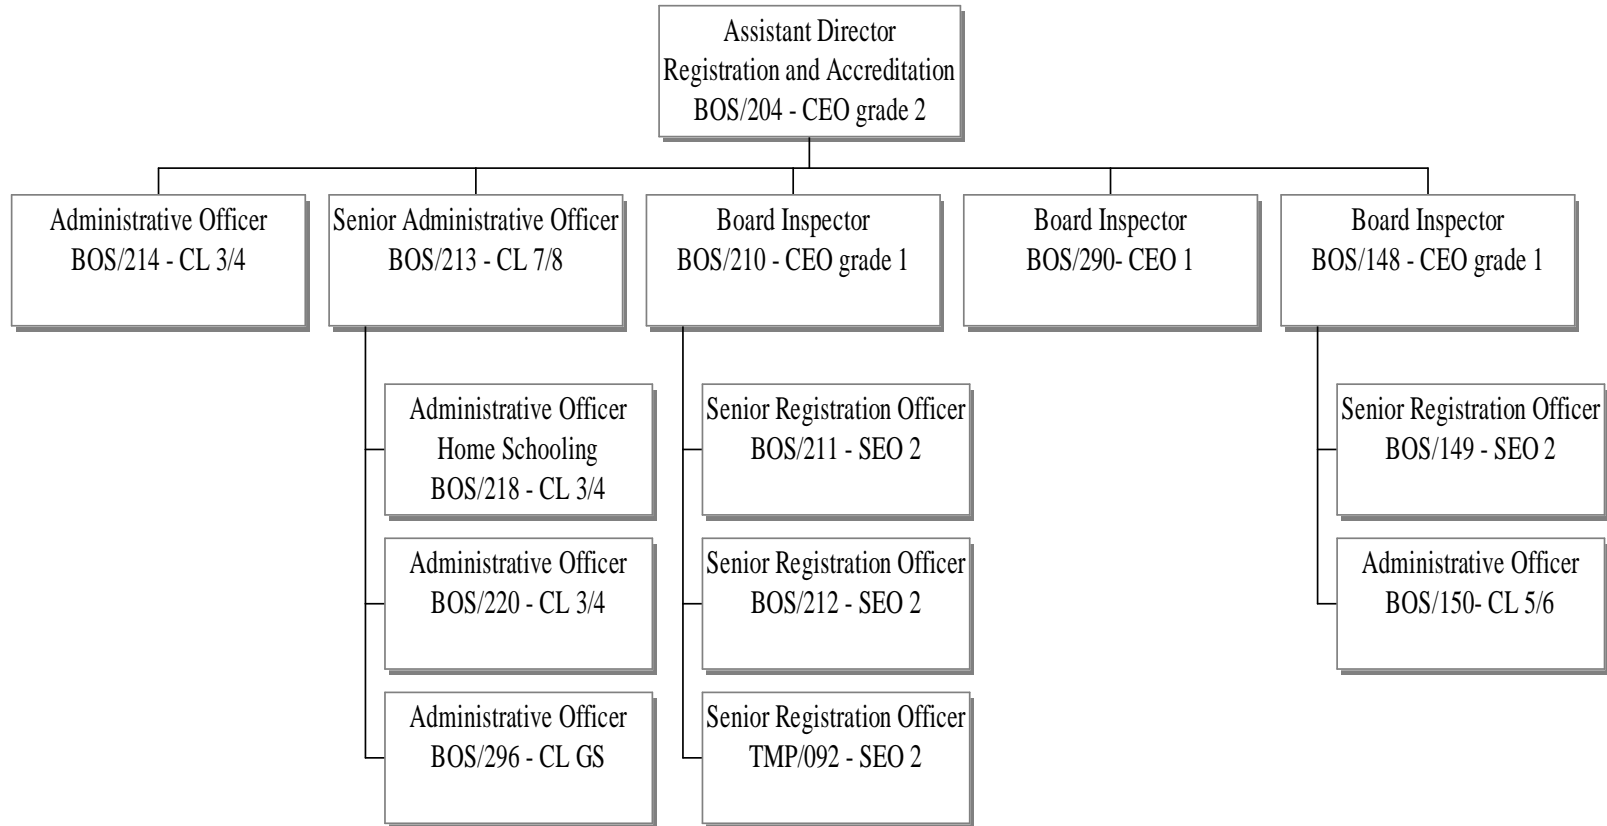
Assistant Director
Registration and Accreditation
BOS/204 - CEO grade 2

Administrative Officer
BOS/214 - CL 3/4

Senior Administrative Officer
BOS/213 - CL 7/8

Administrative Officer
Home Schooling
BOS/218 - CL 3/4

Administrative Officer
BOS/220 - CL 3/4

Administrative Officer
BOS/296 - CL GS

Board Inspector
BOS/210 - CEO grade 1

Senior Registration Officer
BOS/211 - SEO 2

Senior Registration Officer
BOS/212 - SEO 2

Senior Registration Officer
TMP/092 - SEO 2

Board Inspector
BOS/290- CEO 1

Board Inspector
BOS/148 - CEO grade 1

Senior Registration Officer
BOS/149 - SEO 2

Administrative Officer
BOS/150- CL 5/6